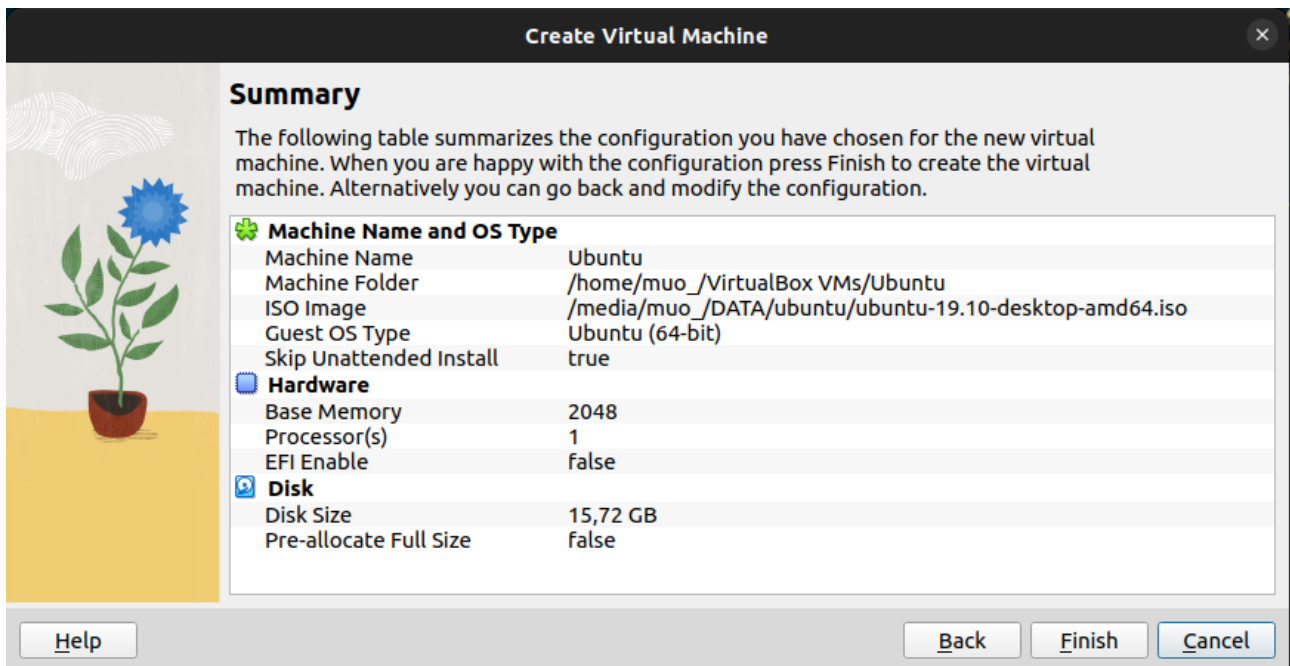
Create Virtual Machine

Summary

The following table summarizes the configuration you have chosen for the new virtual machine. When you are happy with the configuration press Finish to create the virtual machine. Alternatively you can go back and modify the configuration.

| Machine Name and OS Type | |
|---|---|
| Machine Name | Ubuntu |
| Machine Folder | /home/muo_/VirtualBox VMs/Ubuntu |
| ISO Image | /media/muo_/DATA/ubuntu/ubuntu-19.10-desktop-amd64.iso |
| Guest OS Type | Ubuntu (64-bit) |
| Skip Unattended Install | true |
| **Hardware** | |
| Base Memory | 2048 |
| Processor(s) | 1 |
| EFI Enable | false |
| **Disk** | |
| Disk Size | 15,72 GB |
| Pre-allocate Full Size | false |

Help

Back Finish Cancel